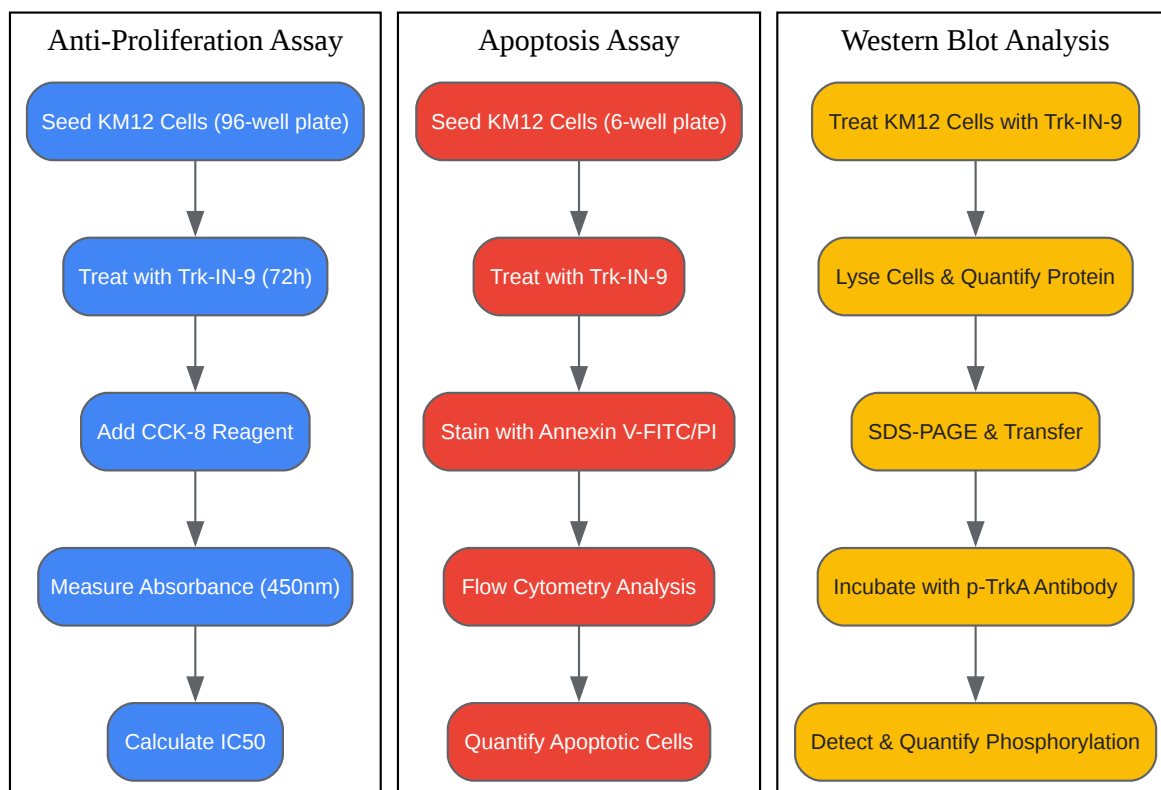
Anti-Proliferation Assay

Seed KM12 Cells (96-well plate)

Treat with Trk-IN-9 (72h)

Add CCK-8 Reagent

Measure Absorbance (450nm)

Calculate IC50

Apoptosis Assay

Seed KM12 Cells (6-well plate)

Treat with Trk-IN-9

Stain with Annexin V-FITC/PI

Flow Cytometry Analysis

Quantify Apoptotic Cells

Western Blot Analysis

Treat KM12 Cells with Trk-IN-9

Lyse Cells & Quantify Protein

SDS-PAGE & Transfer

Incubate with p-TrkA Antibody

Detect & Quantify Phosphorylation